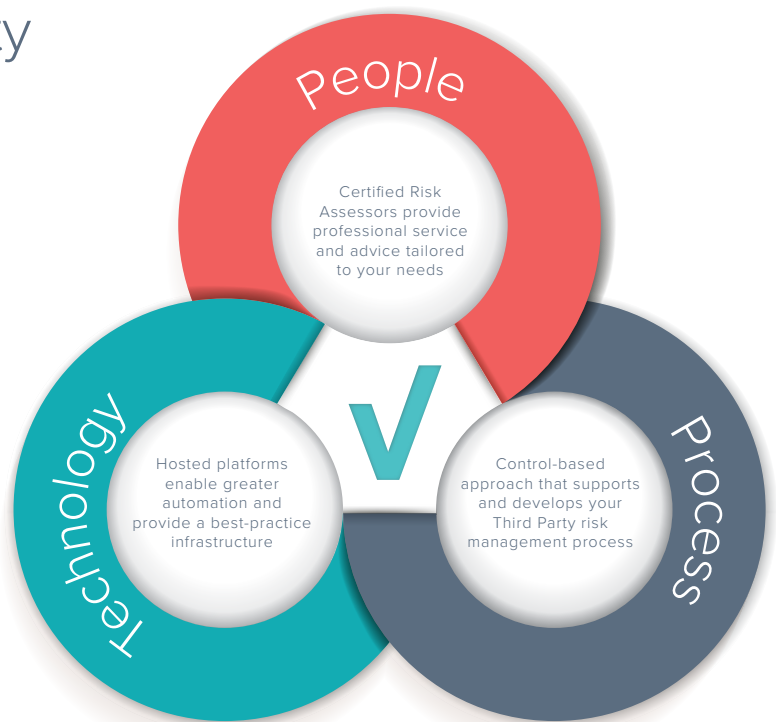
y

People

Certified Risk Assessors provide professional service and advice tailored to your needs

Technology

Hosted platforms enable greater automation and provide a best-practice infrastructure

Process

Control-based approach that supports and develops your Third Party risk management process